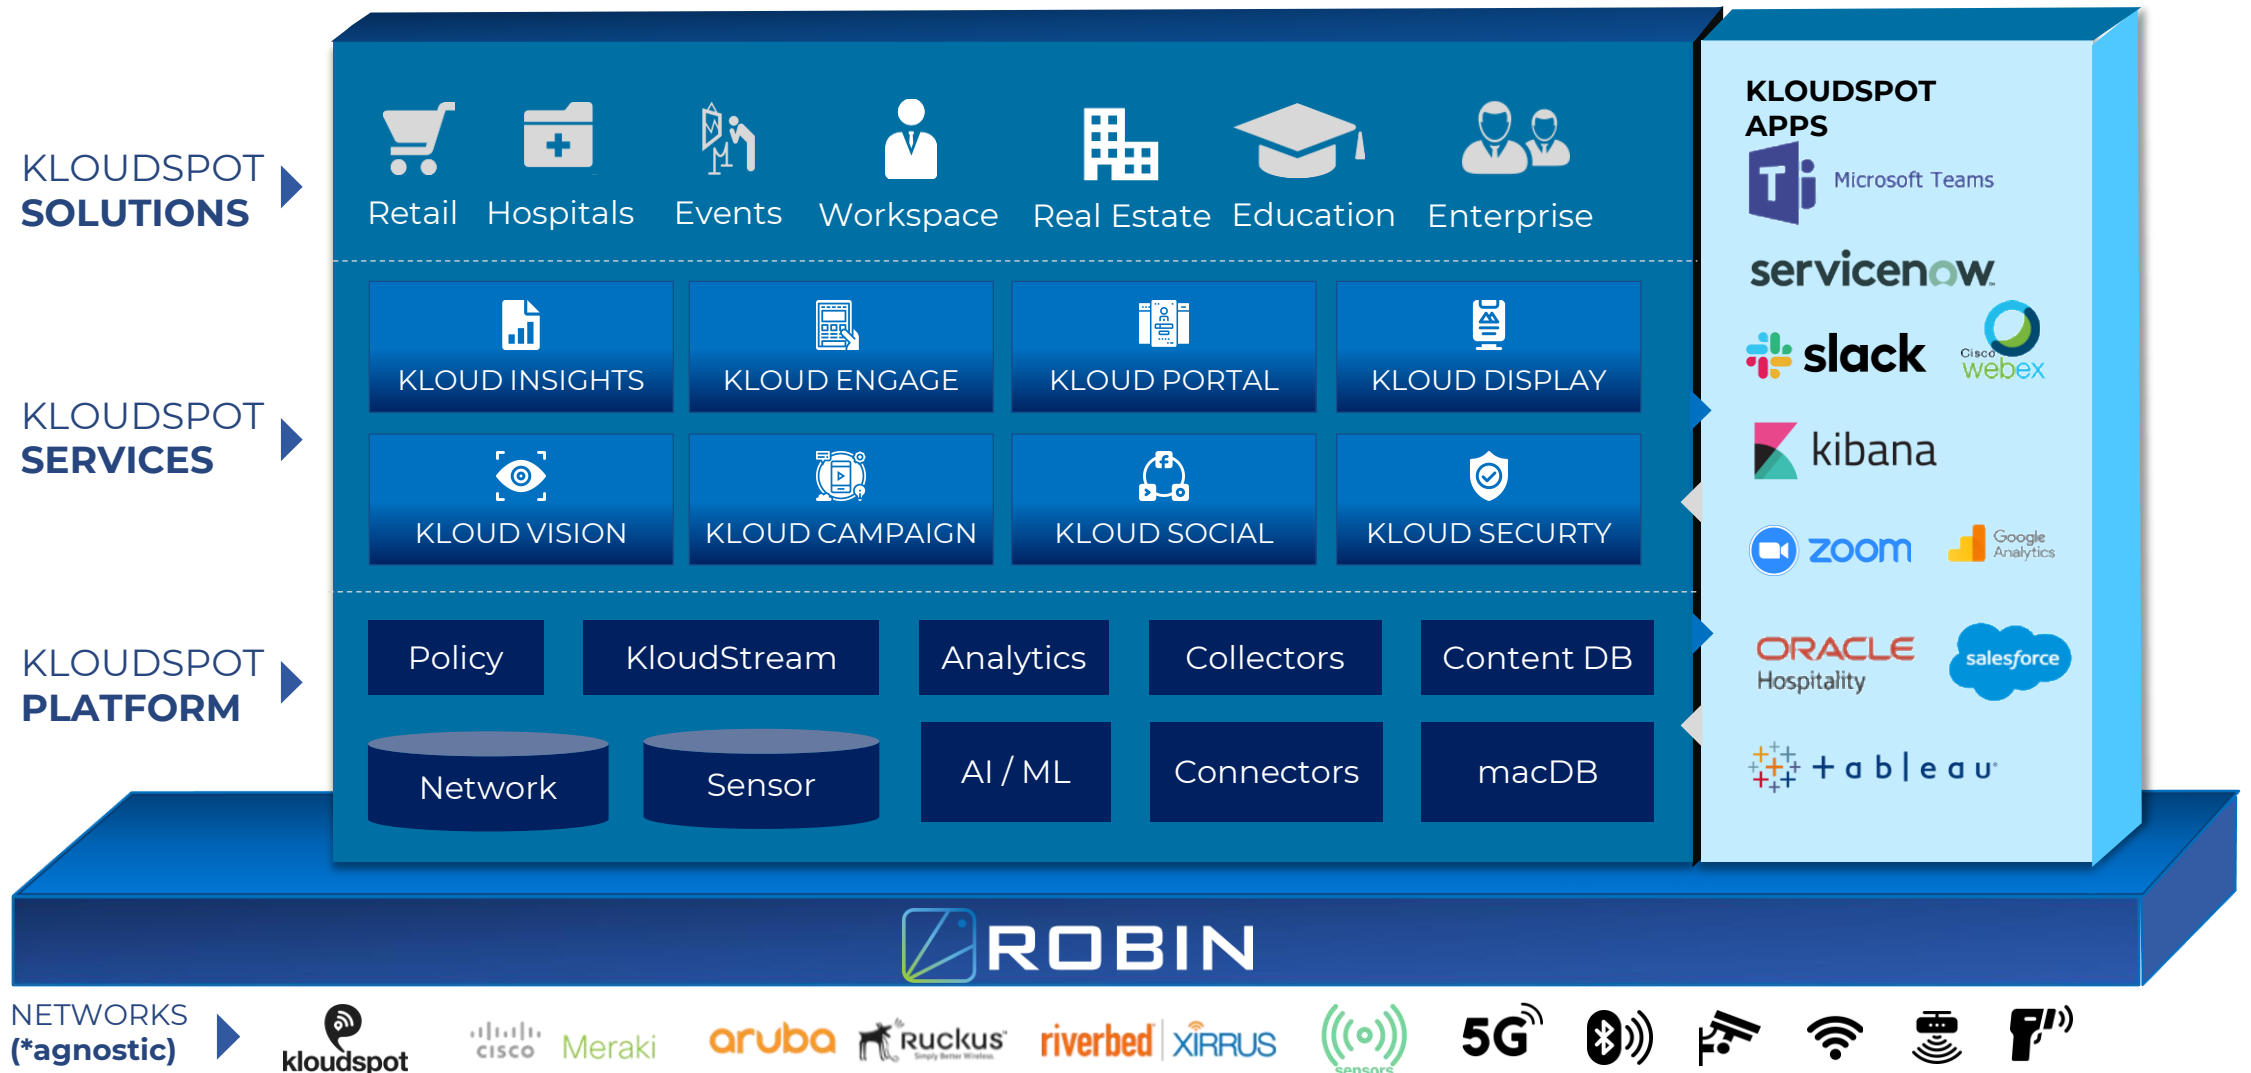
KLOUDSPOT SOLUTIONS

KLOUDSPOT SERVICES

KLOUDSPOT PLATFORM

Retail Hospitals Events Workspace Real Estate Education Enterprise

KLOUD INSIGHTS
KLOUD ENGAGE
KLOUD PORTAL
KLOUD DISPLAY
KLOUD VISION
KLOUD CAMPAIGN
KLOUD SOCIAL
KLOUD SECURTY

Policy
KloudStream
Analytics
Collectors
Content DB
Network
Sensor
AI / ML
Connectors
macDB

KLOUDSPOT APPS
Microsoft Teams
servicenow
slack
Cisco webex
kibana
zoom
Google Analytics
ORACLE Hospitality
salesforce
+ a b l e a u

ROBIN

NETWORKS (*agnostic)
kloudspot
cisco
Meraki
aruba
Ruckus
riverbed
XIRRUS
sensors
5G